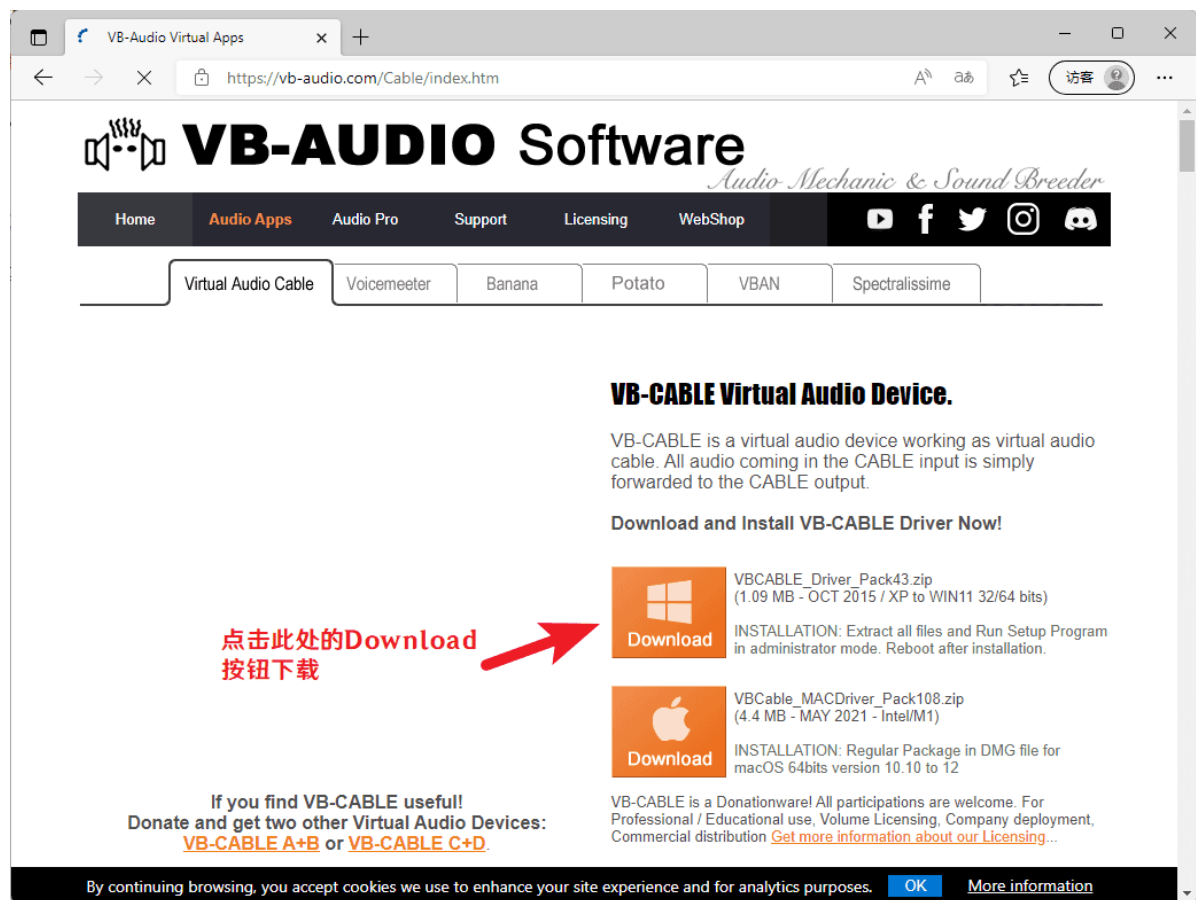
VB-Audio Virtual Apps

https://vb-audio.com/Cable/index.htm

访客

VB-AUDIO Software

Audio Mechanic & Sound Breeder

Home Audio Apps Audio Pro Support Licensing WebShop

Virtual Audio Cable | Voicemeeter | Banana | Potato | VBAN | Spectralissime

VB-CABLE Virtual Audio Device.

VB-CABLE is a virtual audio device working as virtual audio cable. All audio coming in the CABLE input is simply forwarded to the CABLE output.

Download and Install VB-CABLE Driver Now!

Download

VBCABLE_Driver_Pack43.zip
(1.09 MB - OCT 2015 / XP to WIN11 32/64 bits)

INSTALLATION: Extract all files and Run Setup Program in administrator mode. Reboot after installation.

点击此处的Download按钮下载

Download

VBCable_MACDriver_Pack108.zip
(4.4 MB - MAY 2021 - Intel/M1)

INSTALLATION: Regular Package in DMG file for macOS 64bits version 10.10 to 12

If you find VB-CABLE useful!
Donate and get two other Virtual Audio Devices:
VB-CABLE A+B or VB-CABLE C+D.

VB-CABLE is a Donationware! All participations are welcome. For Professional / Educational use, Volume Licensing, Company deployment, Commercial distribution Get more information about our Licensing...

By continuing browsing, you accept cookies we use to enhance your site experience and for analytics purposes. OK More information